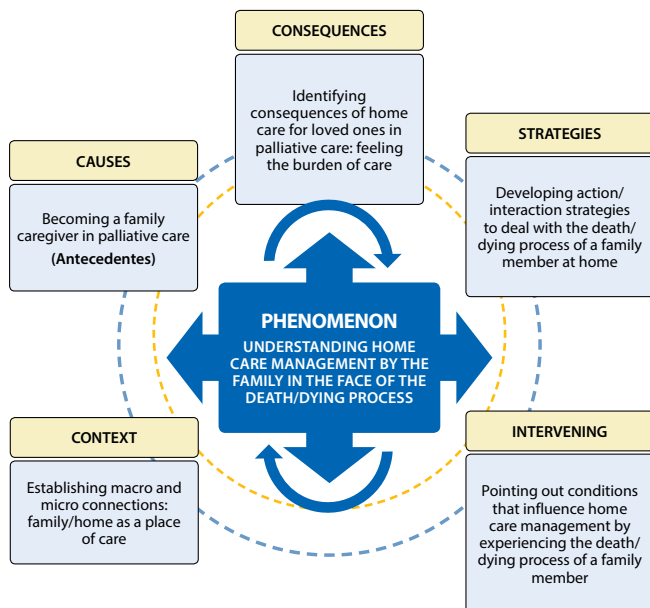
CONSEQUENCES

Identifying consequences of home care for loved ones in palliative care: feeling the burden of care

CAUSES

Becoming a family caregiver in palliative care (Antecedentes)

STRATEGIES

Developing action/ interaction strategies to deal with the death/ dying process of a family member at home

PHENOMENON

UNDERSTANDING HOME CARE MANAGEMENT BY THE FAMILY IN THE FACE OF THE DEATH/DYING PROCESS

CONTEXT

Establishing macro and micro connections: family/home as a place of care

INTERVENING

Pointing out conditions that influence home care management by experiencing the death/ dying process of a family member